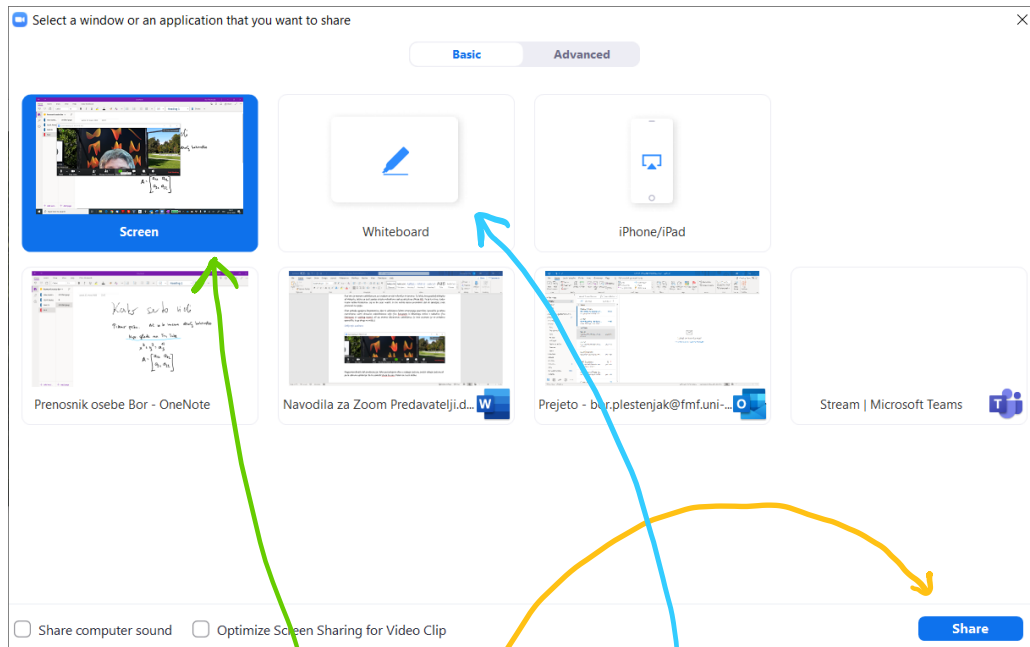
Select a window or an application that you want to share

Basic
Advanced

Screen
Whiteboard
iPhone/iPad

Prenosnik osebe Bor - OneNote
Navodila za Zoom Predavatelji.d...
Prejeto - bor.plestenjak@fmf.uni-...
Stream | Microsoft Teams

Share computer sound
Optimize Screen Sharing for Video Clip
Share